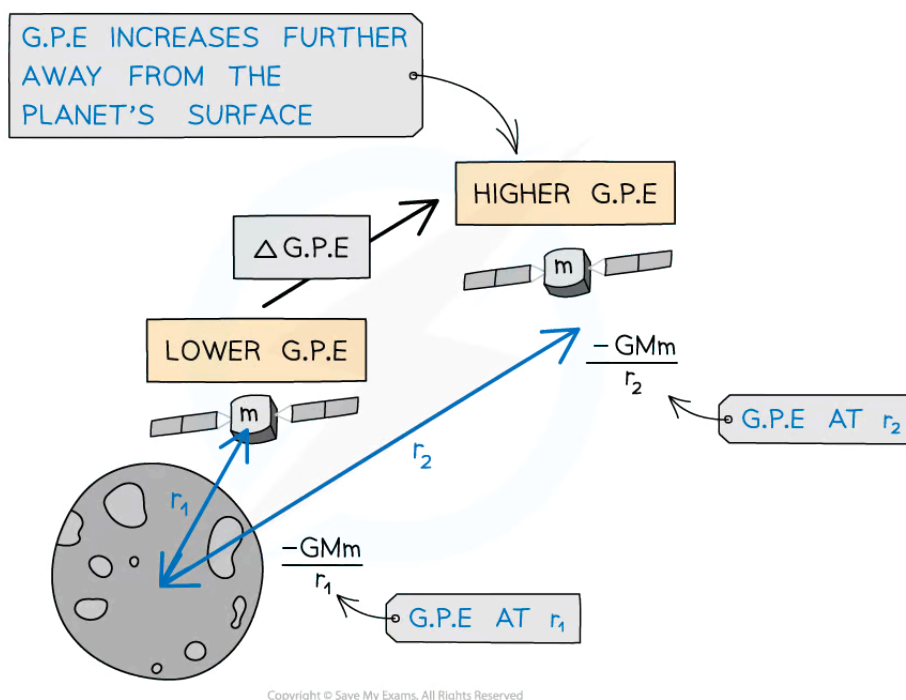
G.P.E INCREASES FURTHER AWAY FROM THE PLANET'S SURFACE

HIGHER G.P.E

$\triangle$ G.P.E

m

LOWER G.P.E

m

$\frac{-GMm}{r_2}$

G.P.E AT $r_2$

$r_2$

$r_1$

$\frac{-GMm}{r_1}$

G.P.E AT $r_1$

Copyright © Save My Exams. All Rights Reserved